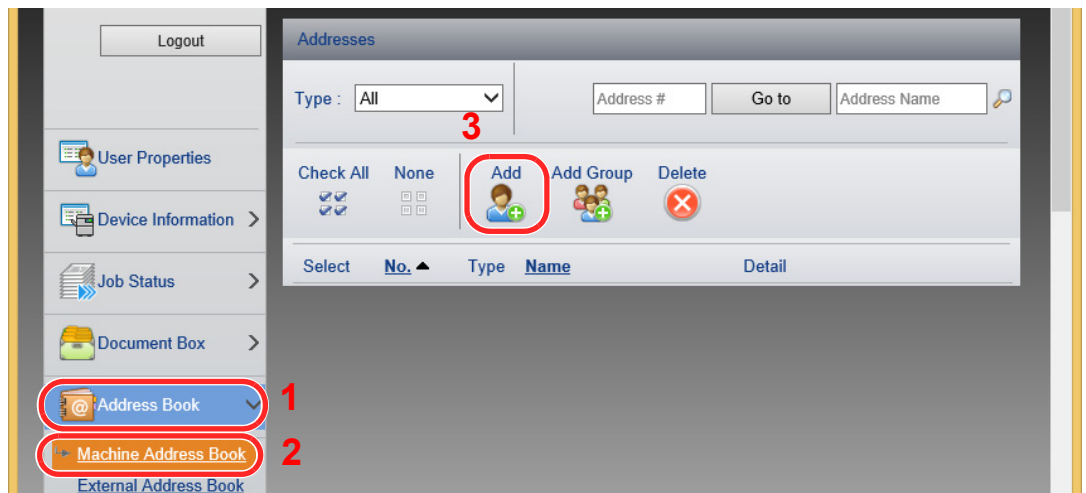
Logout

User Properties

Device Information

Job Status

Document Box

Address Book

1

Machine Address Book

2

External Address Book

Addresses

Type : All

Address #

Go to

Address Name

3

Check All

None

Add

Add Group

Delete

| Select | No. ▲ | Type | Name | Detail |
|---|---|---|---|---|